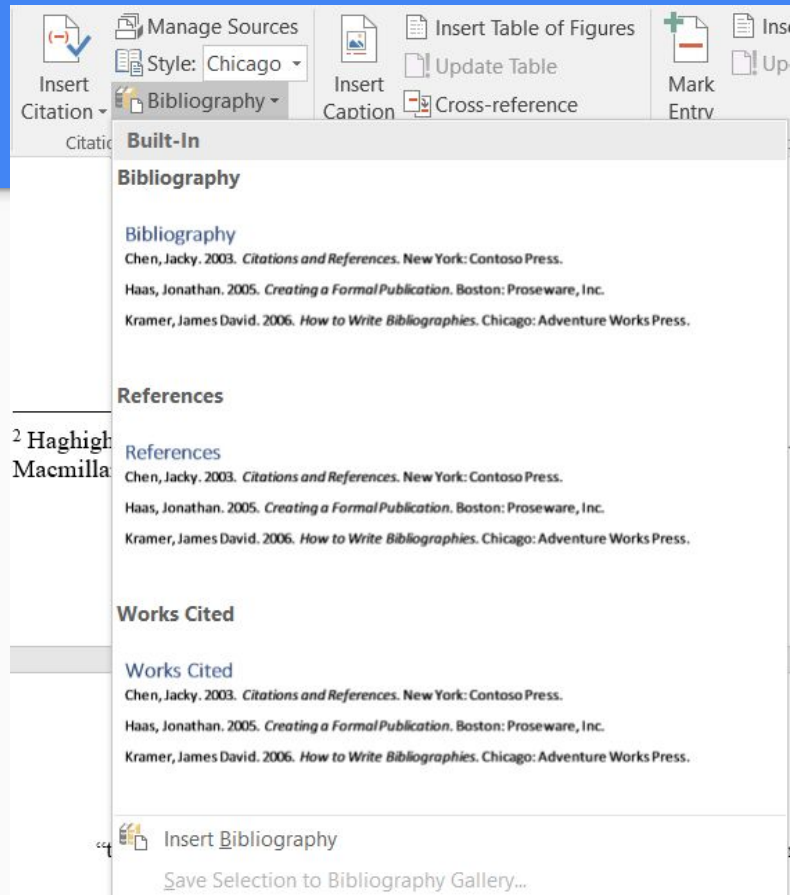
Insert Citation
Manage Sources
Style: Chicago
Bibliography
Citatic
Insert Caption
Insert Table of Figures
Update Table
Cross-reference
Mark Entry
Ins
Up

Built-In

Bibliography

Bibliography
Chen, Jacky. 2003. *Citations and References.* New York: Contoso Press.
Haas, Jonathan. 2005. *Creating a Formal Publication.* Boston: Proseware, Inc.
Kramer, James David. 2006. *How to Write Bibliographies.* Chicago: Adventure Works Press.

References

References
Chen, Jacky. 2003. *Citations and References.* New York: Contoso Press.
Haas, Jonathan. 2005. *Creating a Formal Publication.* Boston: Proseware, Inc.
Kramer, James David. 2006. *How to Write Bibliographies.* Chicago: Adventure Works Press.

Works Cited

Works Cited
Chen, Jacky. 2003. *Citations and References.* New York: Contoso Press.
Haas, Jonathan. 2005. *Creating a Formal Publication.* Boston: Proseware, Inc.
Kramer, James David. 2006. *How to Write Bibliographies.* Chicago: Adventure Works Press.

$^2$ Haghigh
Macmilla

"t

Insert Bibliography
Save Selection to Bibliography Gallery...